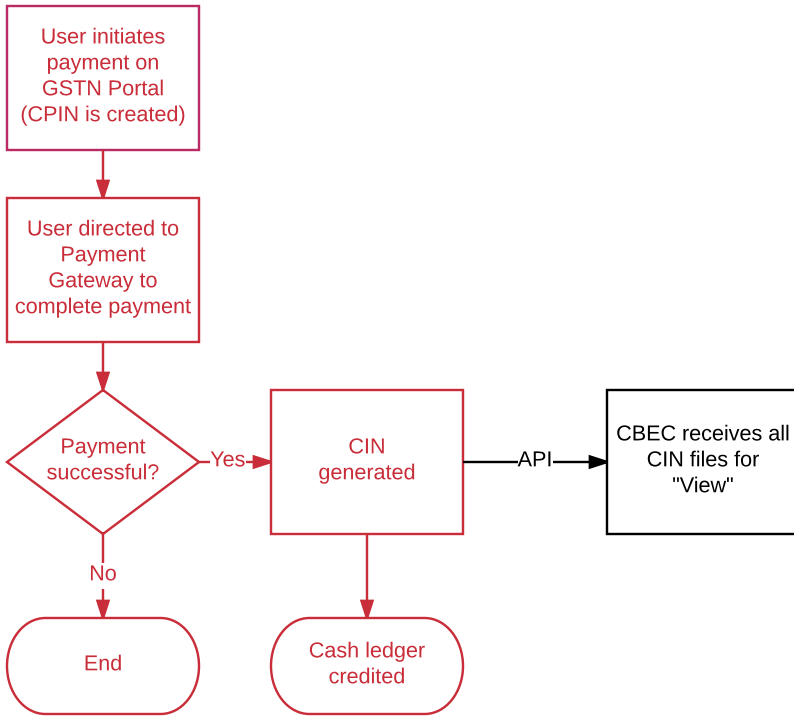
User initiates payment on GSTN Portal (CPIN is created)

User directed to Payment Gateway to complete payment

Payment successful?

Yes

CIN generated

API

CBEC receives all CIN files for "View"

No

End

Cash ledger credited